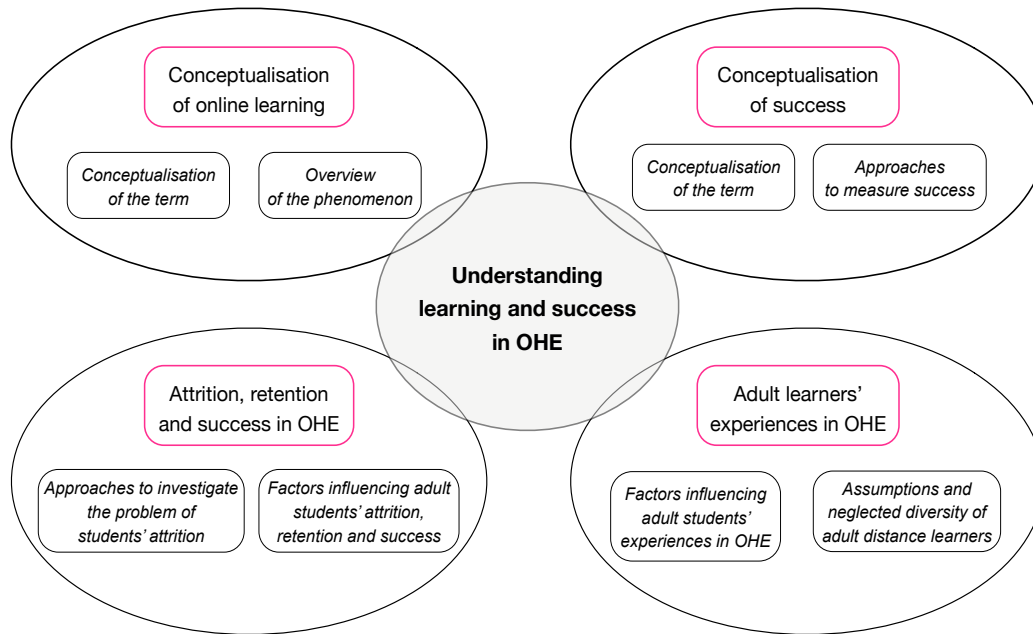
Conceptualisation of online learning

Conceptualisation of the term

Overview of the phenomenon

Conceptualisation of success

Conceptualisation of the term

Approaches to measure success

Understanding learning and success in OHE

Attrition, retention and success in OHE

Approaches to investigate the problem of students' attrition

Factors influencing adult students' attrition, retention and success

Adult learners' experiences in OHE

Factors influencing adult students' experiences in OHE

Assumptions and neglected diversity of adult distance learners